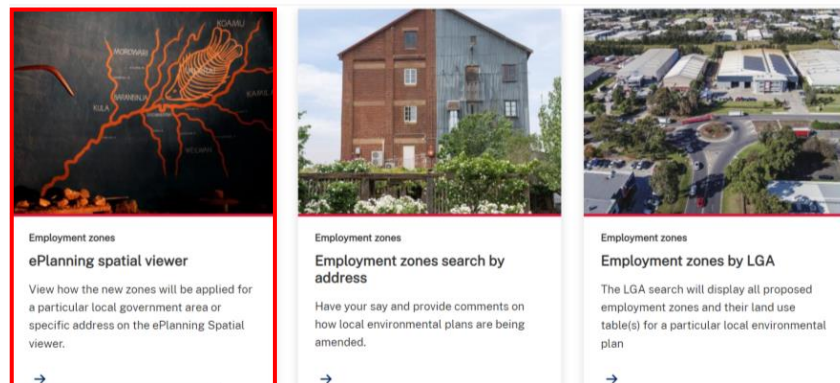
MOROWARI
KOAMU
KULA
BARANBINJA
KAMILA
WONGAIBON
NGIYAMPAA

Employment zones

ePlanning spatial viewer

View how the new zones will be applied for a particular local government area or specific address on the ePlanning Spatial viewer.

→

Employment zones

Employment zones search by address

Have your say and provide comments on how local environmental plans are being amended.

→

Employment zones

Employment zones by LGA

The LGA search will display all proposed employment zones and their land use table(s) for a particular local environmental plan

→